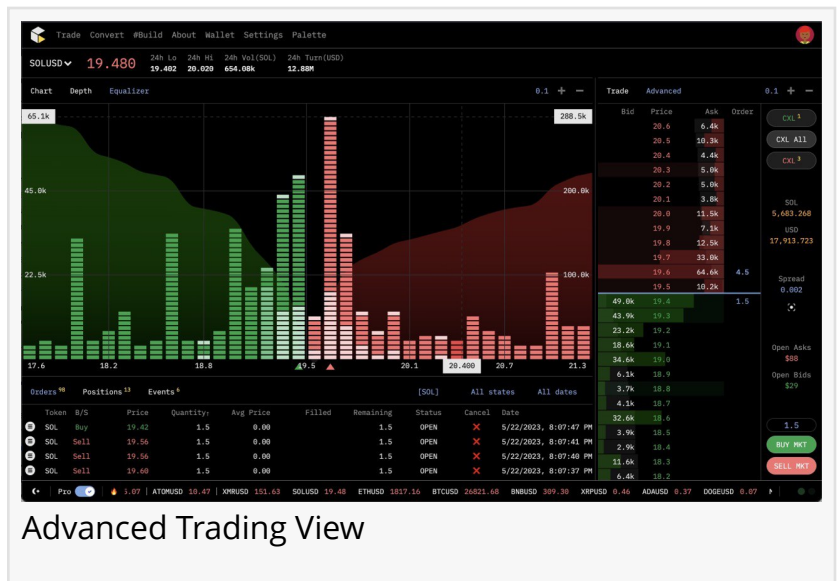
Trade Convert #Build About Wallet Settings Palette

SOLUSD 19.480 24h Lo 19.402 24h Hi 20.020 24h Vol(SOL) 654.08k 24h Turn(USD) 12.88M

Chart Depth Equalizer 0.1 + −

65.1k 288.5k
45.0k 200.0k
22.5k 100.0k

17.6 18.2 18.8 19.5 20.1 20.400 20.7 21.3

Trade Advanced 0.1 + −

| Bid | Price | Ask | Order |
|---|---|---|---|
| | 20.6 | 6.4k | |
| | 20.5 | 10.3k | |
| | 20.4 | 4.4k | |
| | 20.3 | 5.0k | |
| | 20.2 | 5.0k | |
| | 20.1 | 3.8k | |
| | 20.0 | 11.5k | |
| | 19.9 | 7.1k | |
| | 19.8 | 12.5k | |
| | 19.7 | 33.0k | |
| | 19.6 | 64.6k | 4.5 |
| | 19.5 | 10.2k | |
| 49.0k | 19.4 | | 1.5 |
| 43.9k | 19.3 | | |
| 23.2k | 19.2 | | |
| 18.6k | 19.1 | | |
| 34.6k | 19.0 | | |
| 6.1k | 18.9 | | |
| 3.7k | 18.8 | | |
| 4.1k | 18.7 | | |
| 32.6k | 18.6 | | |
| 3.9k | 18.5 | | |
| 2.9k | 18.4 | | |
| 11.6k | 18.3 | | |
| 6.4k | 18.2 | | |

CXL 1
CXL All
CXL 3
SOL 5,683.268
USD 17,913.723
Spread 0.002
Open Asks $88
Open Bids $29
1.5
BUY MKT
SELL MKT

Orders 98 Positions 13 Events 6 [SOL] All states All dates

| Token | B/S | Price | Quantity | Avg Price | Filled | Remaining | Status | Cancel | Date |
|---|---|---|---|---|---|---|---|---|---|
| SOL | Buy | 19.42 | 1.5 | 0.00 | | 1.5 | OPEN | ✕ | 5/22/2023, 8:07:47 PM |
| SOL | Sell | 19.56 | 1.5 | 0.00 | | 1.5 | OPEN | ✕ | 5/22/2023, 8:07:41 PM |
| SOL | Sell | 19.56 | 1.5 | 0.00 | | 1.5 | OPEN | ✕ | 5/22/2023, 8:07:40 PM |
| SOL | Sell | 19.60 | 1.5 | 0.00 | | 1.5 | OPEN | ✕ | 5/22/2023, 8:07:37 PM |

Pro 1.07 ATOMUSD 10.47 XMRUSD 151.63 SOLUSD 19.48 ETHUSD 1817.16 BTCUSD 26821.68 BNBUSD 309.30 XRPUSD 0.46 ADAUSD 0.37 DOGEUSD 0.07

Advanced Trading View